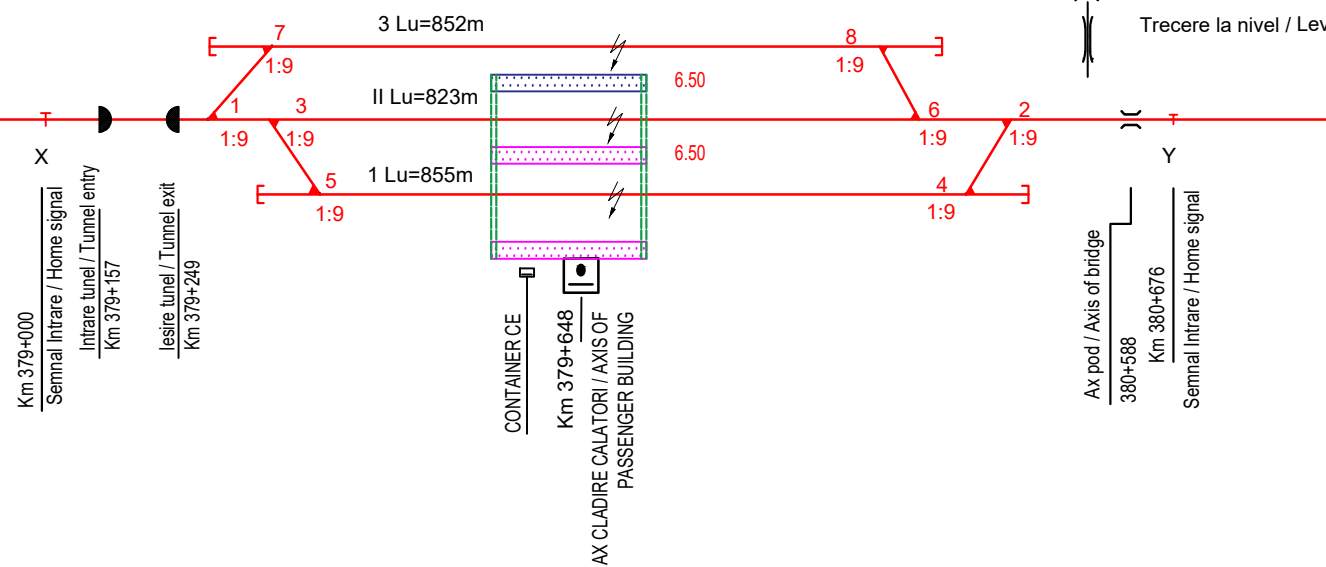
Trecere la nivel / Lev

3 Lu=852m

7

8

1:9

1:9

6.50

1

3

II Lu=823m

6

2

1:9

1:9

1:9

1:9

6.50

X

Y

5

1 Lu=855m

4

1:9

1:9

Km 379+000
Semnal Intrare / Home signal

Intrare tunel / Tunnel entry
Km 379+157

Iesire tunel / Tunnel exit
Km 379+249

CONTAINER CE

Km 379+648
AX CLADIRE CALATORI / AXIS OF PASSENGER BUILDING

Ax pod / Axis of bridge
380+588

Km 380+676
Semnal Intrare / Home signal